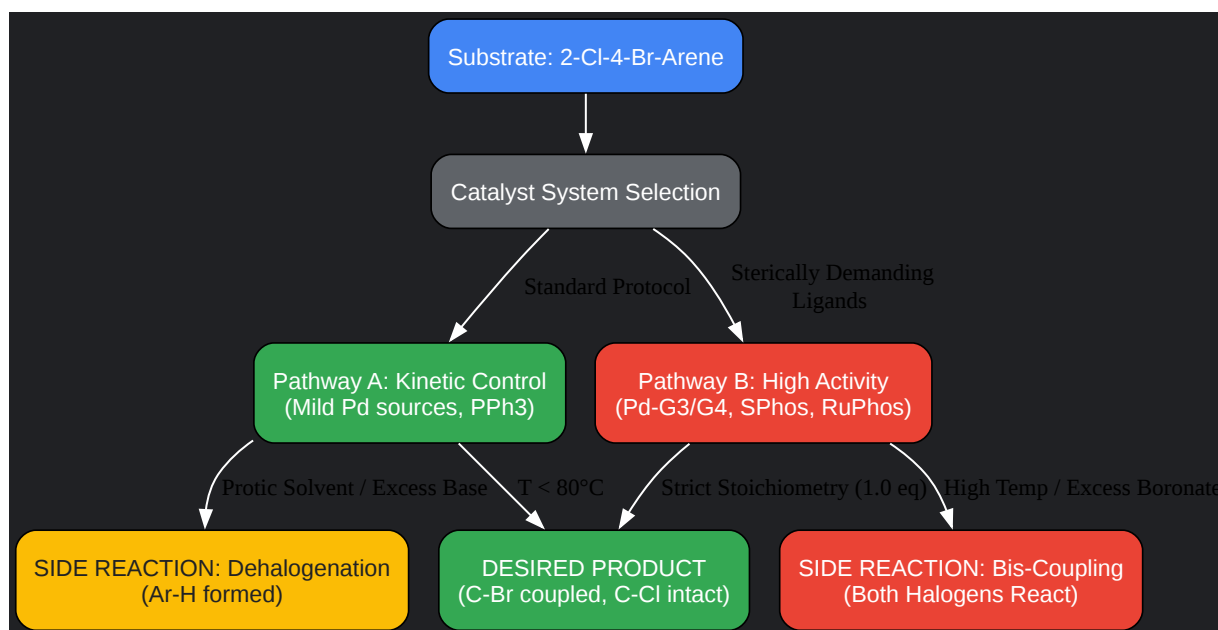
Substrate: 2-Cl-4-Br-Arene

Catalyst System Selection

Standard Protocol

Sterically Demanding Ligands

Pathway A: Kinetic Control (Mild Pd sources, PPh3)

Pathway B: High Activity (Pd-G3/G4, SPhos, RuPhos)

Protic Solvent / Excess Base

T < 80°C

Strict Stoichiometry (1.0 eq)

High Temp / Excess Boronate

SIDE REACTION: Dehalogenation (Ar-H formed)

DESIRED PRODUCT (C-Br coupled, C-Cl intact)

SIDE REACTION: Bis-Coupling (Both Halogens React)